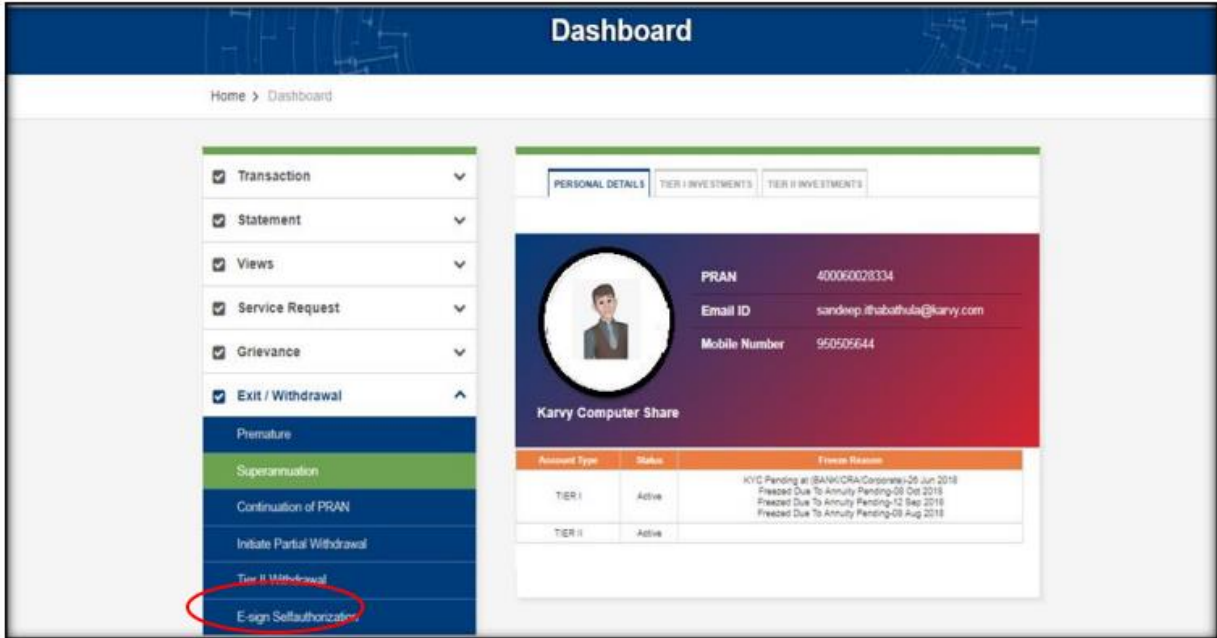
Dashboard

Home > Dashboard

Transaction

Statement

Views

Service Request

Grievance

Exit / Withdrawal

Premature

Superannuation

Continuation of PRAN

Initiate Partial Withdrawal

Tier II Withdrawal

E-sign Selfauthorization

PERSONAL DETAILS | TIER I INVESTMENTS | TIER II INVESTMENTS

PRAN 400060028334

Email ID sandeep.ithabathula@karvy.com

Mobile Number 950505644

Karvy Computer Share

| Account Type | Status | Freeze Reason |
|---|---|---|
| TIER I | Active | KYC Pending at (BANK/CRA/Corporate)-26 Jun 2018 Freezed Due To Annuity Pending-08 Oct 2018 Freezed Due To Annuity Pending-12 Sep 2018 Freezed Due To Annuity Pending-09 Aug 2018 |
| TIER II | Active | |